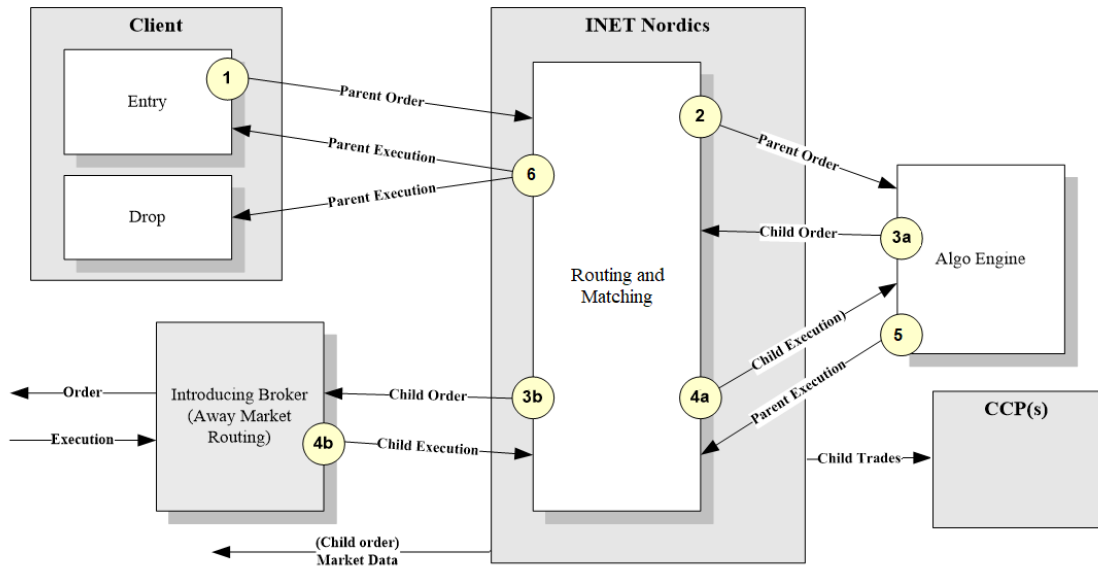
Client

1

Entry

Drop

Parent Order

Parent Execution

Parent Execution

INET Nordics

2

6

Routing and Matching

Parent Order

Child Order

3a

Algo Engine

Child Execution)

5

Parent Execution

4a

3b

Child Order

Order

Execution

Introducing Broker (Away Market Routing)

4b

Child Execution

CCP(s)

Child Trades

(Child order) Market Data